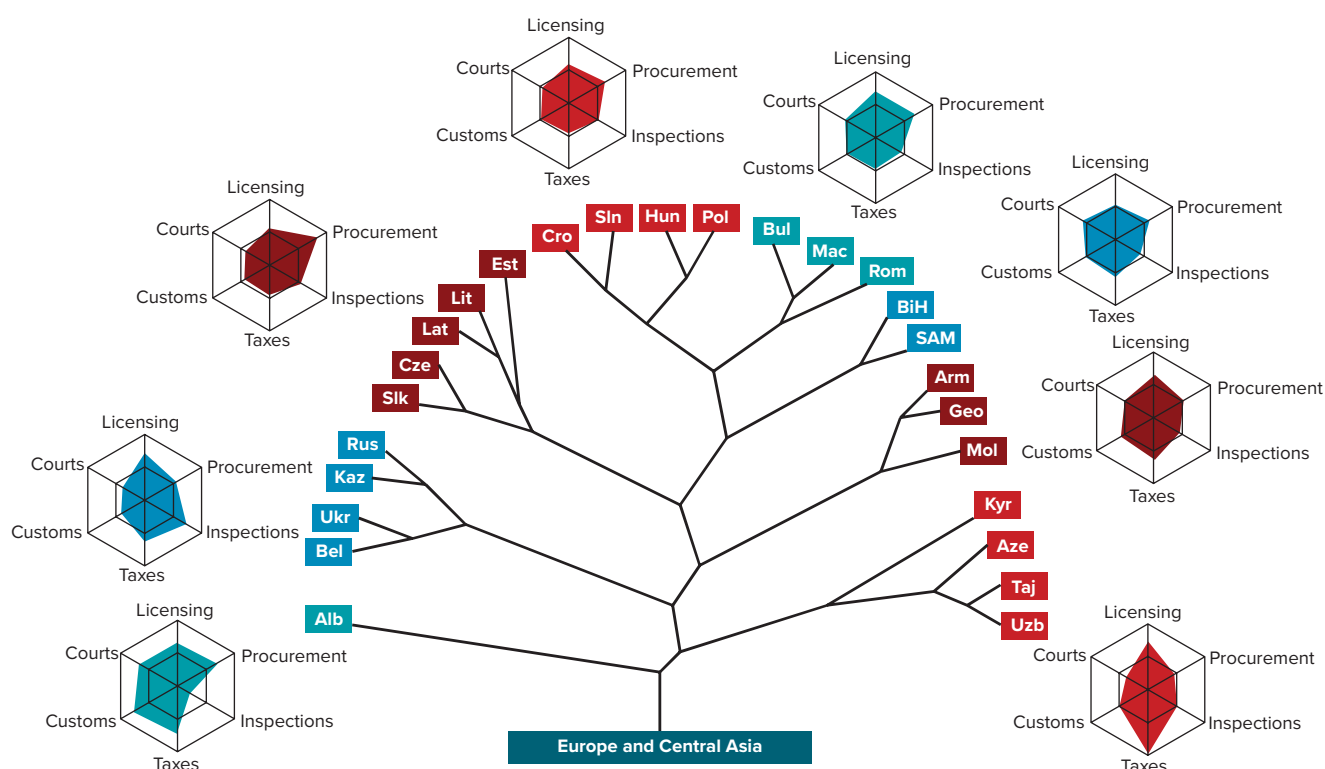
Licensing
Courts
Procurement
Customs
Inspections
Taxes

Licensing
Courts
Procurement
Customs
Inspections
Taxes

Licensing
Courts
Procurement
Customs
Inspections
Taxes

Licensing
Courts
Procurement
Customs
Inspections
Taxes

Licensing
Courts
Procurement
Customs
Inspections
Taxes

Licensing
Courts
Procurement
Customs
Inspections
Taxes

Licensing
Courts
Procurement
Customs
Inspections
Taxes

Licensing
Courts
Procurement
Customs
Inspections
Taxes

Sln
Hun
Pol
Cro
Est
Lit
Lat
Cze
Slk
Bul
Mac
Rom
BiH
SAM
Arm
Geo
Mol
Rus
Kaz
Ukr
Bel
Alb
Kyr
Aze
Taj
Uzb

Europe and Central Asia